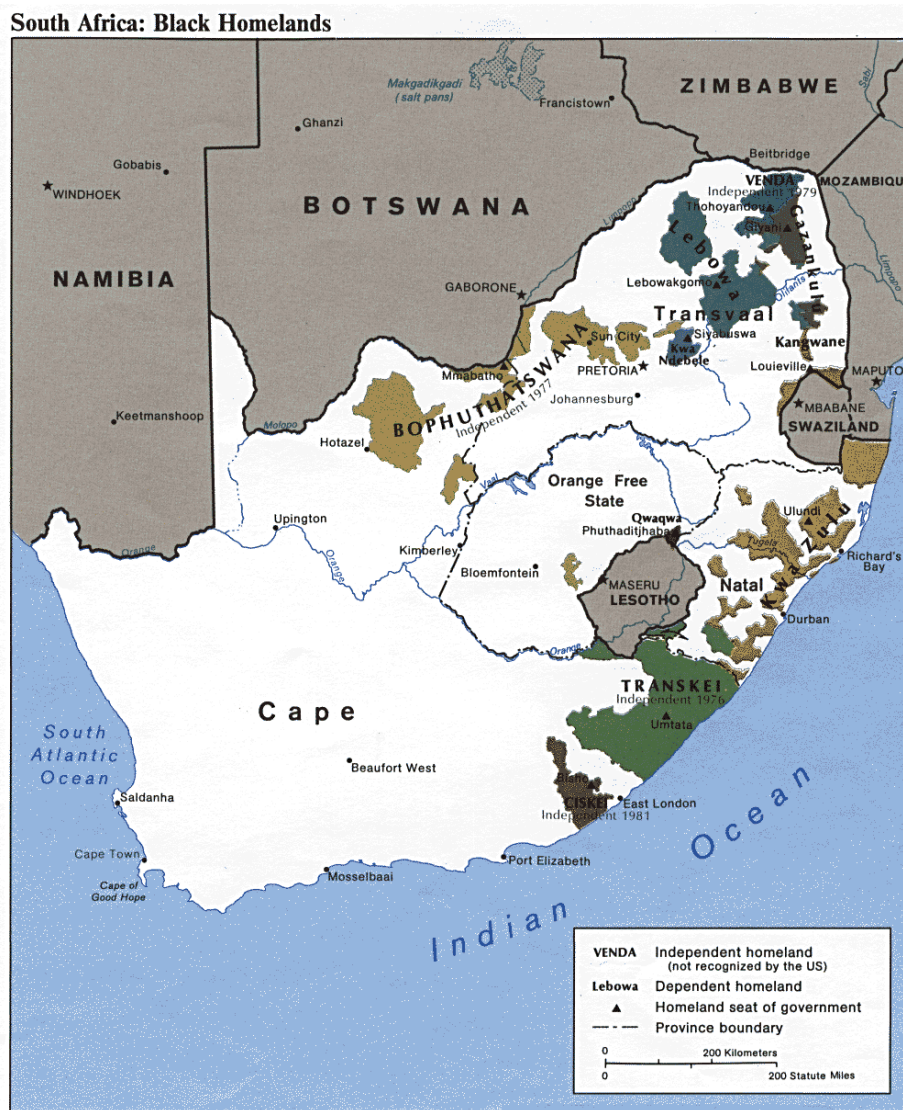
South Africa: Black Homelands

Makgadikgadi (salt pans)
Francistown
ZIMBABWE
Ghanzi
Gobabis
WINDHOEK
BOTSWANA
Beitbridge
VENDA
Independent 1979
Thohoyandou
Giyani
Gazankulu
MOZAMBIQUE
Limpopo
NAMIBIA
GABORONE
Lebowa
Lebowakgomo
Olifants
Transvaal
Sun City
Siyabuswa
KwaNdebele
Kangwane
BOPHUTHATSWANA
Mmabatho
PRETORIA
Louieville
MAPUTO
Independent 1977
Johannesburg
MBABANE
SWAZILAND
Keetmanshoop
Molopo
Hotazel
Vaal
Orange Free State
Qwaqwa
Phuthaditjhaba
Ulundi
KwaZulu
Tugela
Richard's Bay
Upington
Orange
Kimberley
Bloemfontein
MASERU
LESOTHO
Natal
Durban
Orange
TRANSKEI
Independent 1976
Umtata
Cape
South Atlantic Ocean
Beaufort West
Bisho
CISKEI
Independent 1981
East London
Saldanha
Ocean
Cape Town
Cape of Good Hope
Mosselbaai
Port Elizabeth
Indian

VENDA Independent homeland (not recognized by the US)
Lebowa Dependent homeland
▲ Homeland seat of government
Province boundary
0 200 Kilometers
0 200 Statute Miles